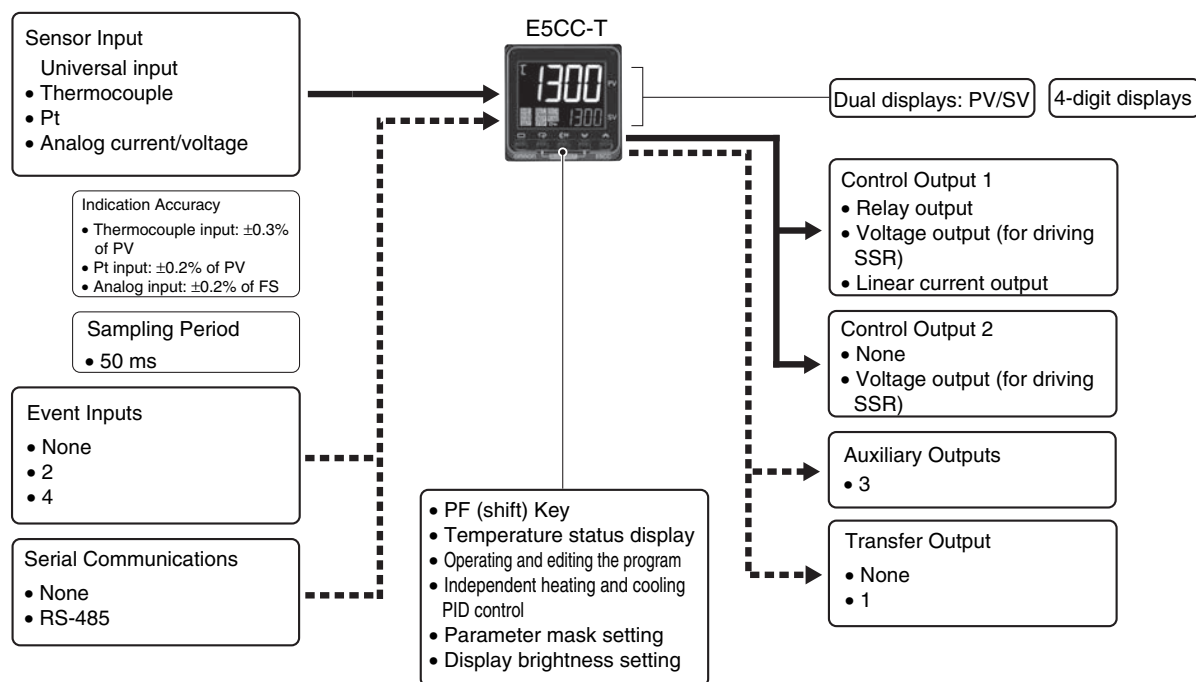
E5CC-T

1300 PV
1300 SV

Sensor Input
Universal input
• Thermocouple
• Pt
• Analog current/voltage

Indication Accuracy
• Thermocouple input: ±0.3% of PV
• Pt input: ±0.2% of PV
• Analog input: ±0.2% of FS

Sampling Period
• 50 ms

Event Inputs
• None
• 2
• 4

Serial Communications
• None
• RS-485

Dual displays: PV/SV

4-digit displays

Control Output 1
• Relay output
• Voltage output (for driving SSR)
• Linear current output

Control Output 2
• None
• Voltage output (for driving SSR)

Auxiliary Outputs
• 3

Transfer Output
• None
• 1

• PF (shift) Key
• Temperature status display
• Operating and editing the program
• Independent heating and cooling PID control
• Parameter mask setting
• Display brightness setting